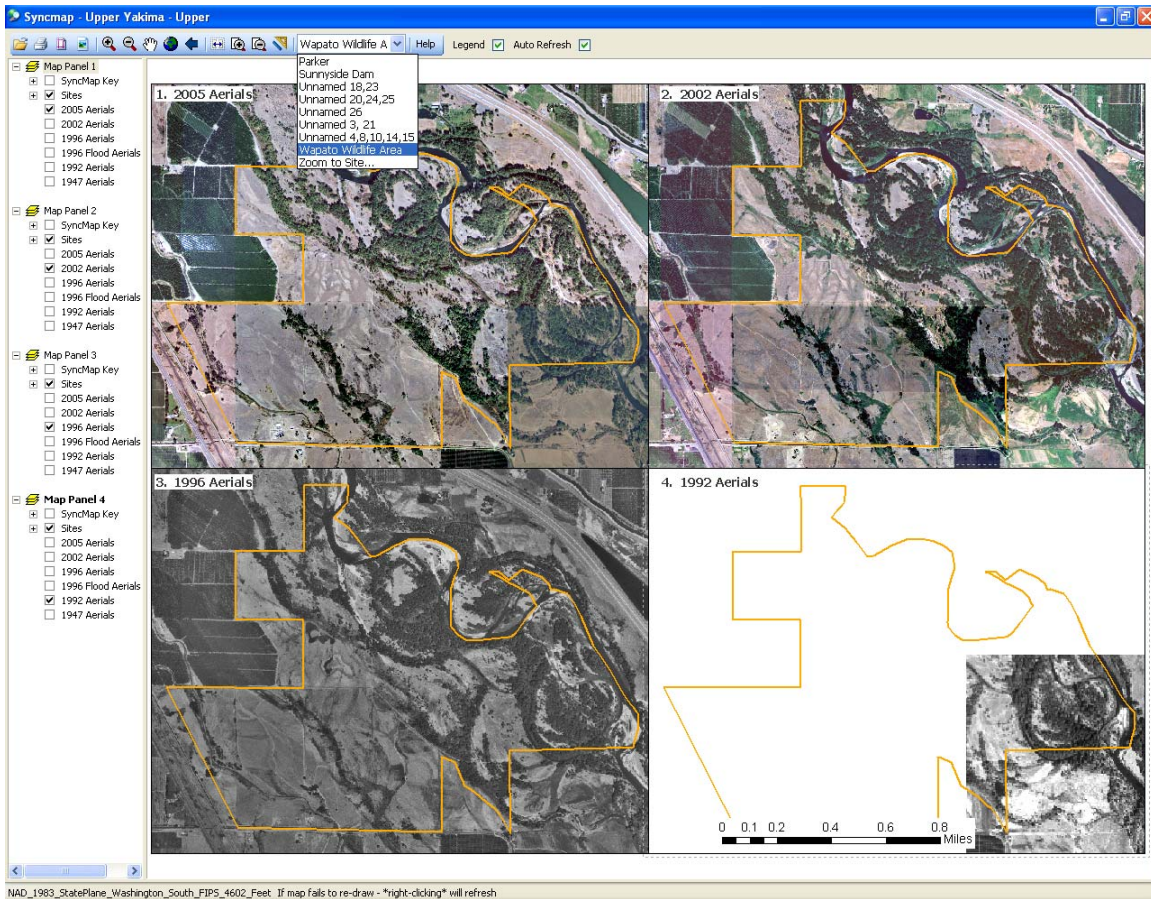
Syncmap - Upper Yakima - Upper

Wapato Wildlife A
Help
Legend
Auto Refresh

Parker
Sunnyside Dam
Unnamed 18,23
Unnamed 20,24,25
Unnamed 26
Unnamed 3, 21
Unnamed 4,8,10,14,15
Wapato Wildlife Area
Zoom to Site...

Map Panel 1
SyncMap Key
Sites
2005 Aerials
2002 Aerials
1996 Aerials
1996 Flood Aerials
1992 Aerials
1947 Aerials

Map Panel 2
SyncMap Key
Sites
2005 Aerials
2002 Aerials
1996 Aerials
1996 Flood Aerials
1992 Aerials
1947 Aerials

Map Panel 3
SyncMap Key
Sites
2005 Aerials
2002 Aerials
1996 Aerials
1996 Flood Aerials
1992 Aerials
1947 Aerials

Map Panel 4
SyncMap Key
Sites
2005 Aerials
2002 Aerials
1996 Aerials
1996 Flood Aerials
1992 Aerials
1947 Aerials

1. 2005 Aerials

2. 2002 Aerials

3. 1996 Aerials

4. 1992 Aerials

0 0.1 0.2 0.4 0.6 0.8 Miles

NAD_1983_StatePlane_Washington_South_FIPS_4602_Feet If map fails to re-draw - *right-clicking* will refresh